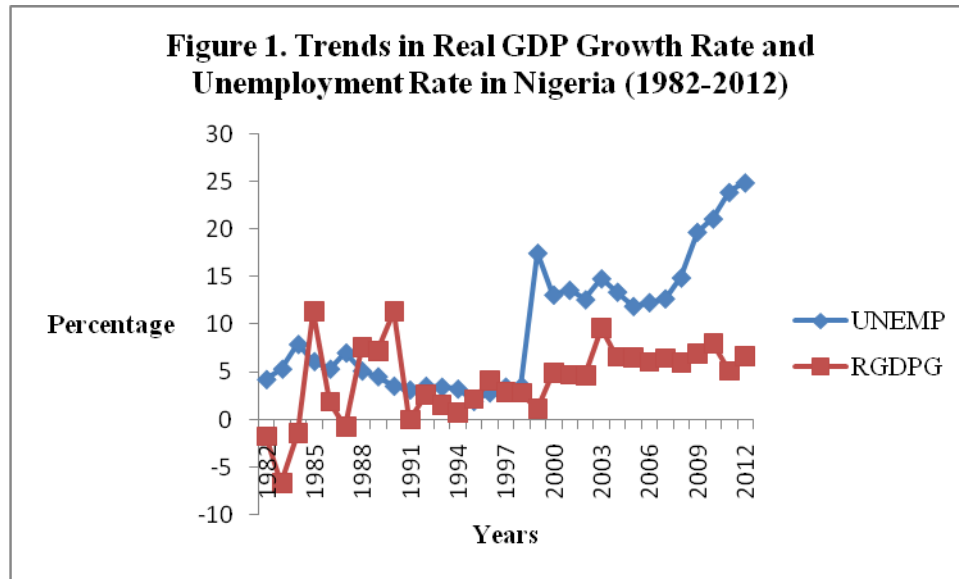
Figure 1. Trends in Real GDP Growth Rate and Unemployment Rate in Nigeria (1982-2012)

30
25
20
15
10
5
0
-5
-10

Percentage

1982
1985
1988
1991
1994
1997
2000
2003
2006
2009
2012

Years

UNEMP
RGDPG